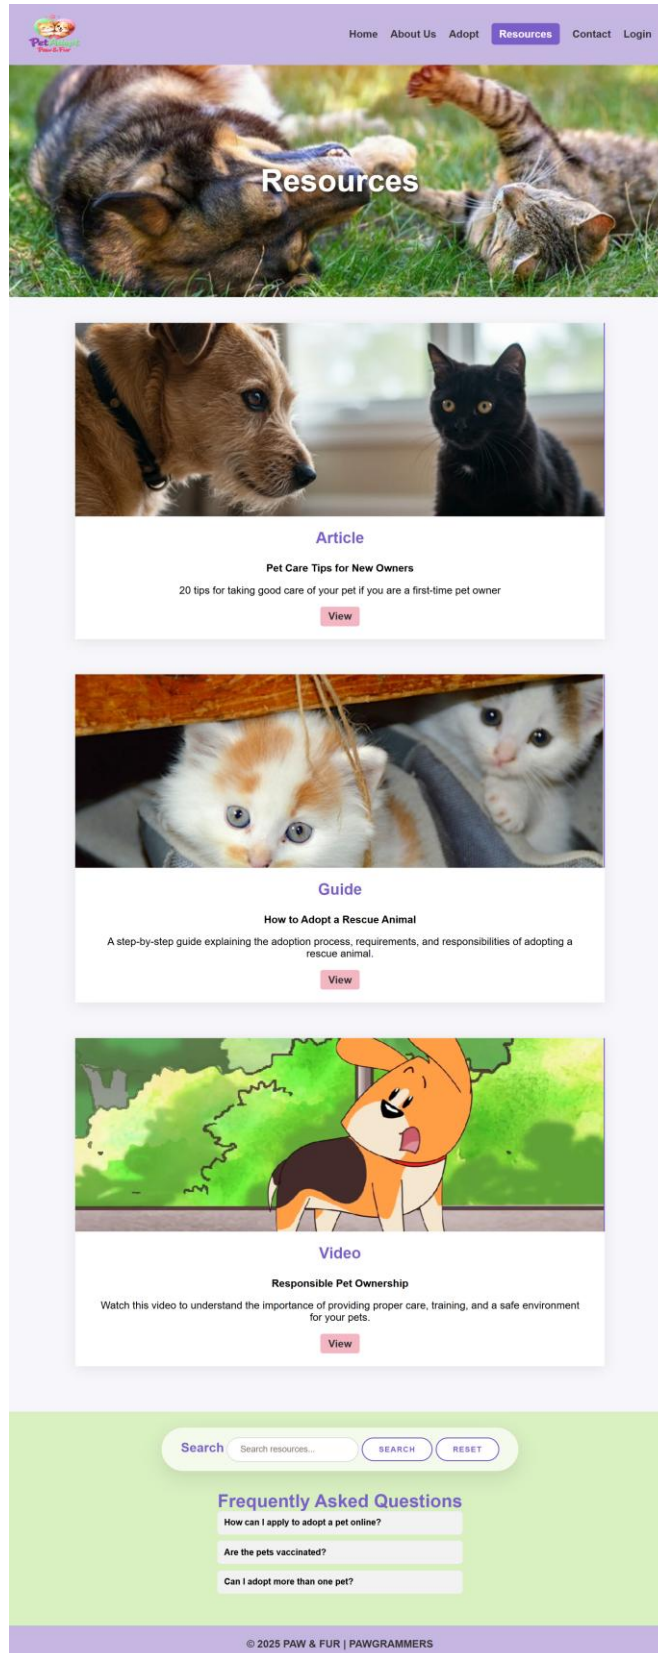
PetAdopt
Paw & Fur

Home About Us Adopt Resources Contact Login

Resources

Article

Pet Care Tips for New Owners

20 tips for taking good care of your pet if you are a first-time pet owner

View

Guide

How to Adopt a Rescue Animal

A step-by-step guide explaining the adoption process, requirements, and responsibilities of adopting a rescue animal.

View

Video

Responsible Pet Ownership

Watch this video to understand the importance of providing proper care, training, and a safe environment for your pets.

View

Search Search resources... SEARCH RESET

Frequently Asked Questions

How can I apply to adopt a pet online?

Are the pets vaccinated?

Can I adopt more than one pet?

© 2025 PAW & FUR | PAWGRAMMERS